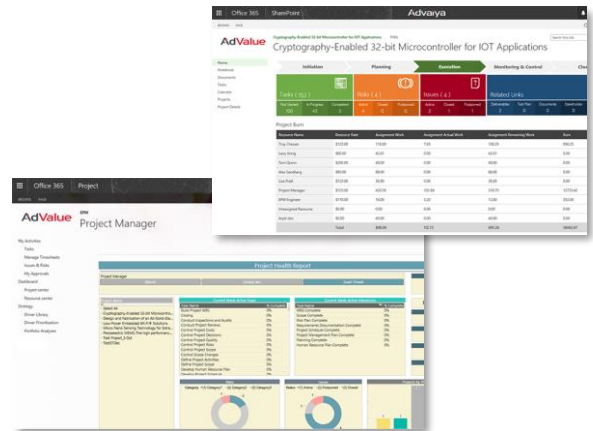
Office 365 SharePoint Advarya

AdValue Cryptography-Enabled 32-bit Microcontroller for IOT Applications

Home
Notebook
Documents
Tasks
Calendar
Projects
Project Details

Initiation Planning Execution Monitoring & Control Clo

Tasks ( 162 ) Risks ( 4 ) Issues ( 4 ) Related Links

Total Started In Progress Completed
Active Closed Postponed
Active Closed Postponed
Deliverables Sub Plan Documents Downloads

Project Burn

| Resource Name | Resource Rate | Assignment Work | Assignment Actual Work | Assignment Remaining Work | Burn |
|---|---|---|---|---|---|
| Troy Chesser | | | | | |
| Larry King | | | | | |
| Tom Quinn | | | | | |
| Alan Sandberg | | | | | |
| Luis Pratt | | | | | |
| Project Manager | | | | | |
| EPM Engineer | | | | | |
| Unassigned Resource | | | | | |
| Insert Am | | | | | |
| | Total | | | | |

Office 365 Project

AdValue EPM Project Manager

My Activities
Tasks
Manage Timesheets
Issues & Risks
My Approvals
Dashboard
Project center
Resource center
Strategy
Driver Library
Driver Prioritization
Portfolio Analyses

Project Health Report

Project Manager

Select All
Cryptography-Enabled 32-bit Microcontro...
Design and Fabrication of an All-Solid-Sta...
Low Power Embedded RF/IF Solutions
Silicon Nano Sensing Technology for Intra...
Reasearch in MEMS Packaging solutions
Test Project_2-Stit
Test2Test

Current Week Active Tasks
Build Project WBS
Closing
Conduct Inspections and Audits
Conduct Project Reviews
Control Project Costs
Control Project Decisions
Control Project Quality
Control Project Risks
Control Project Scope
Control Scope Changes
Define Project Activities
Define Project Scope
Develop Human Resource Plan

Current Week Active Milestones
WBS Complete
Scope Complete
Risk Plan Complete
Requirements Documentation Complete
Project Schedule Complete
Project Management Plan Complete
Planning Complete
Human Resource Plan Complete

Risks
Issues